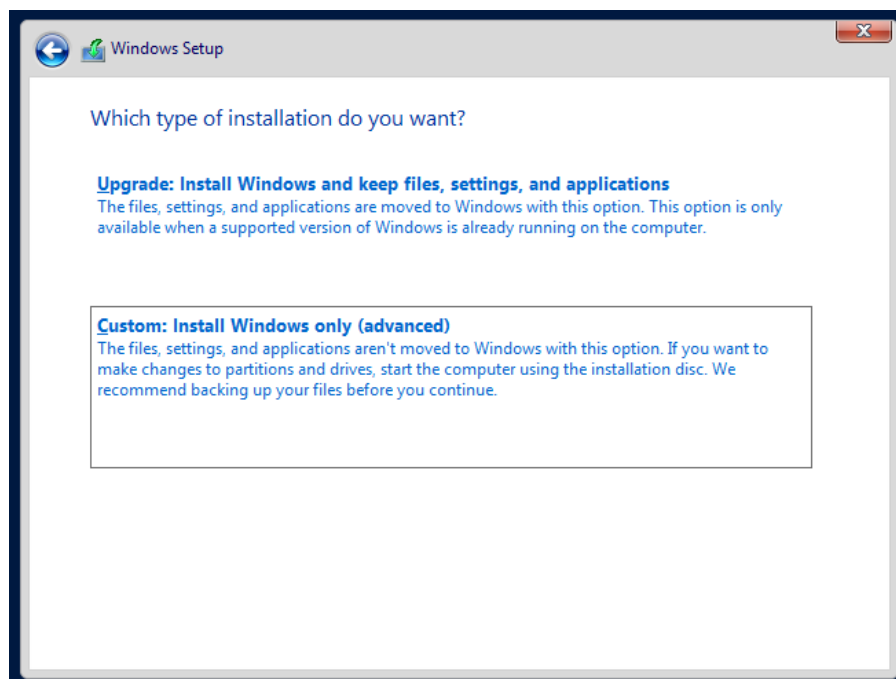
Windows Setup

Which type of installation do you want?

Upgrade: Install Windows and keep files, settings, and applications
The files, settings, and applications are moved to Windows with this option. This option is only available when a supported version of Windows is already running on the computer.

Custom: Install Windows only (advanced)
The files, settings, and applications aren't moved to Windows with this option. If you want to make changes to partitions and drives, start the computer using the installation disc. We recommend backing up your files before you continue.